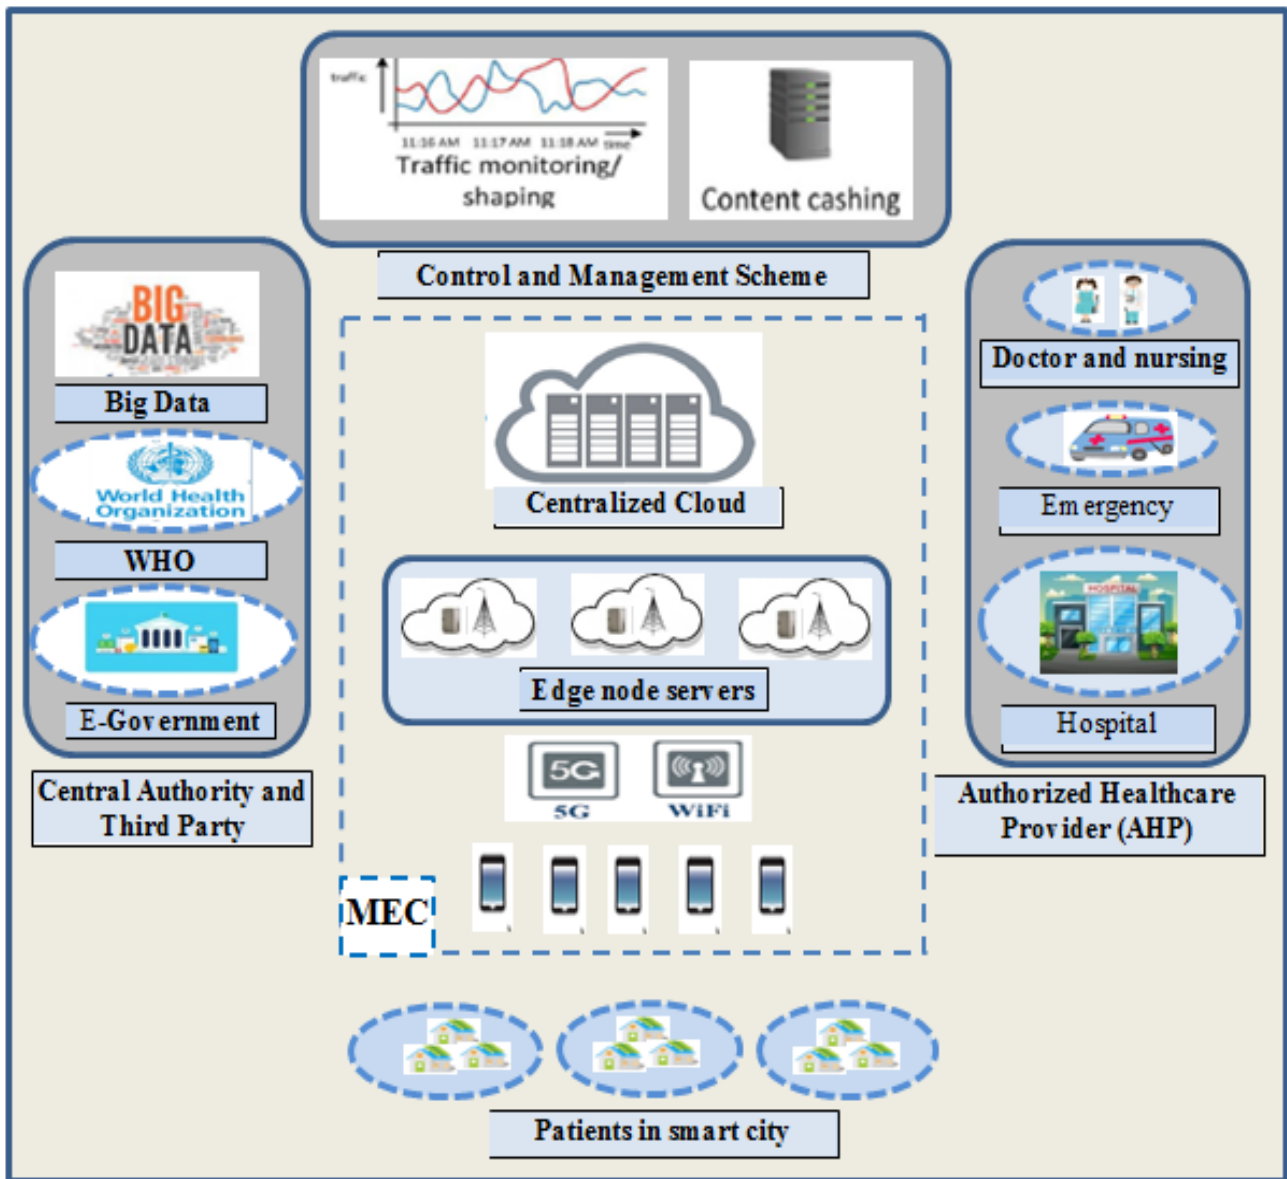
traffic

11:16 AM 11:17 AM 11:18 AM time

Traffic monitoring/ shaping

Content cashing

Control and Management Scheme

BIG DATA

Big Data

World Health Organization

WHO

E-Government

Central Authority and Third Party

Centralized Cloud

Edge node servers

5G

5G

WiFi

MEC

Doctor and nursing

Emergency

HOSPITAL

Hospital

Authorized Healthcare Provider (AHP)

Patients in smart city